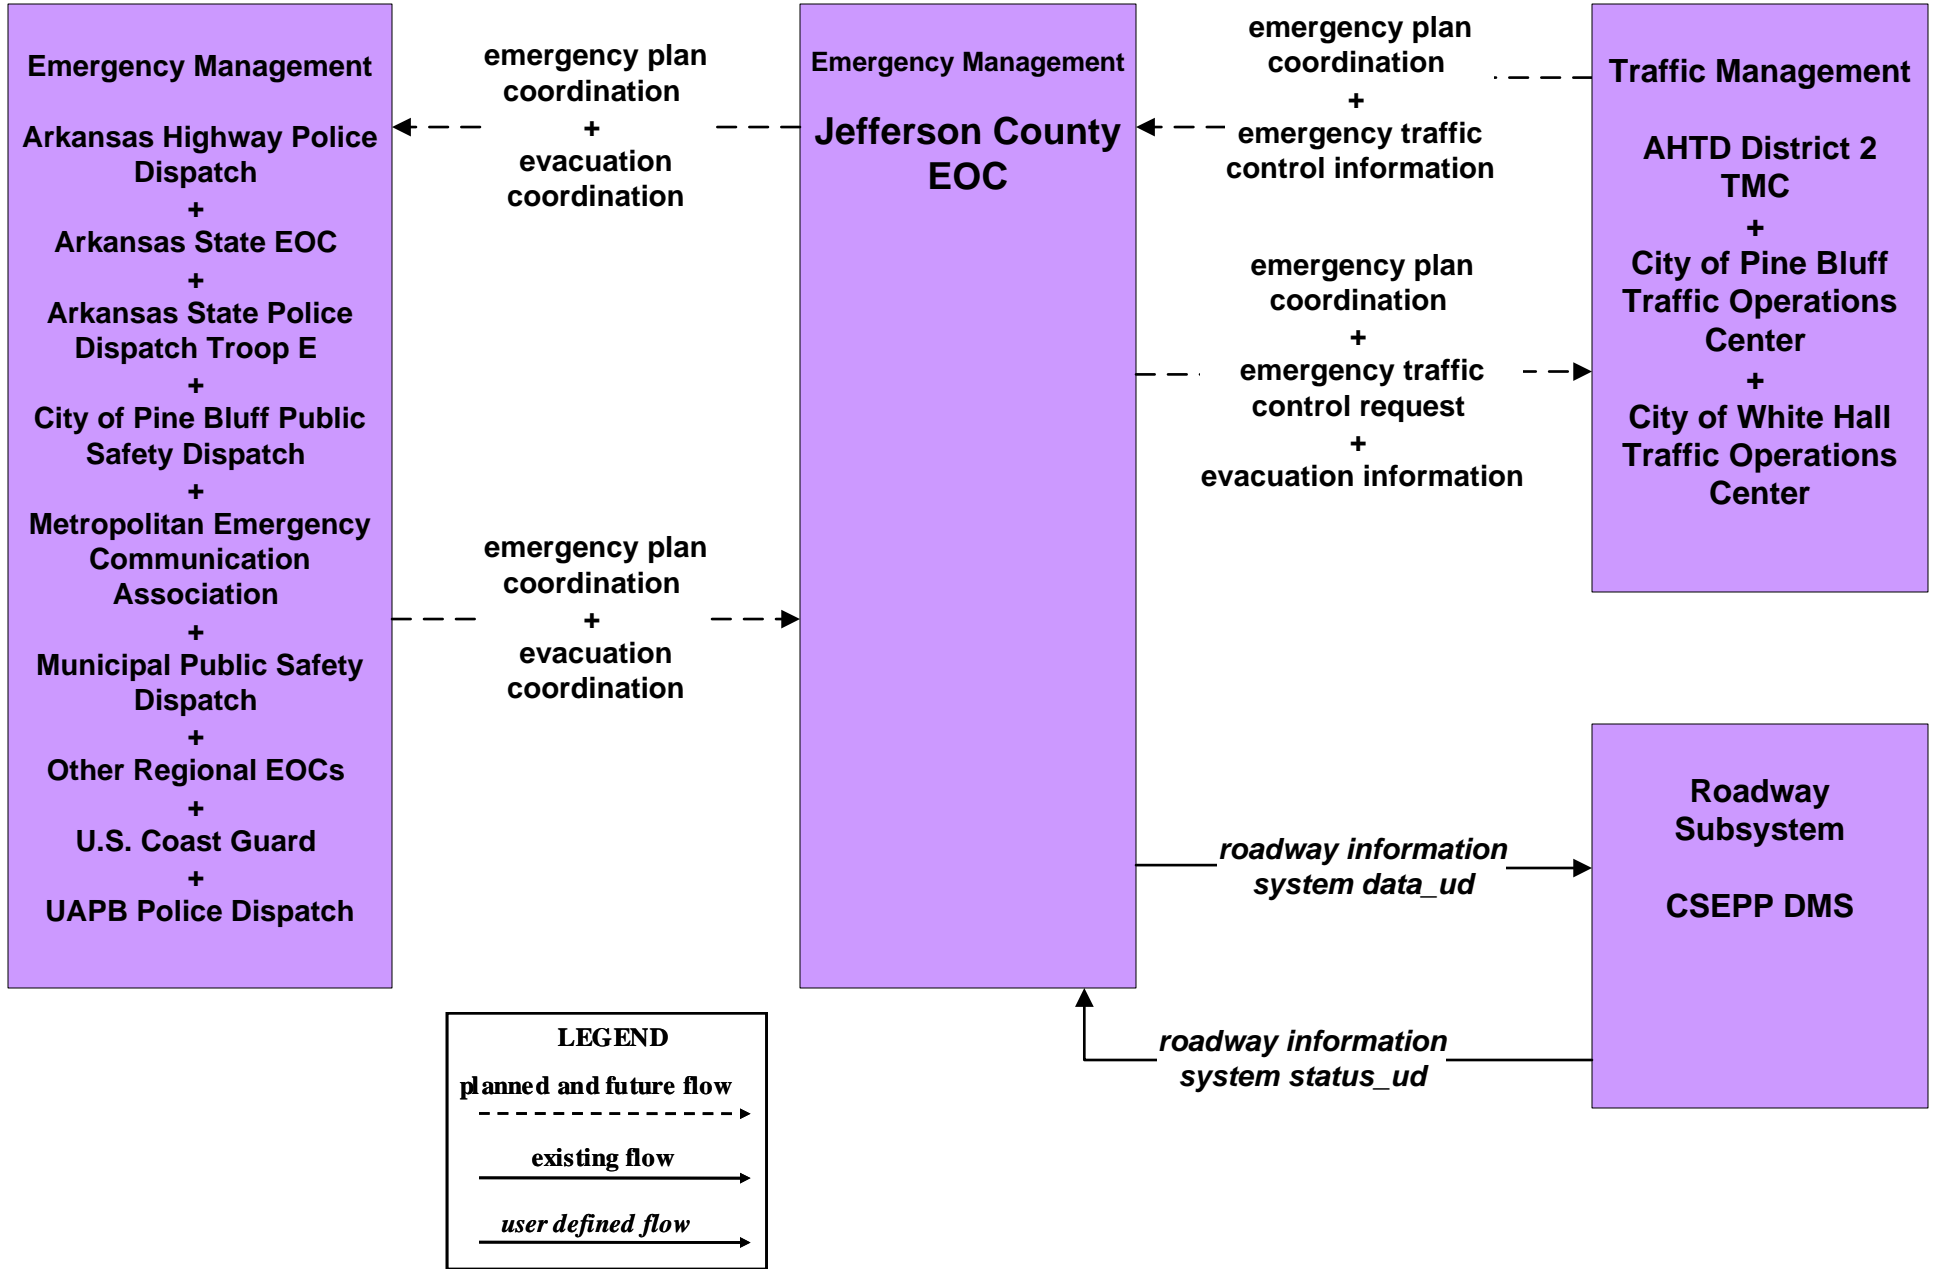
Emergency Management

Arkansas Highway Police Dispatch
+
Arkansas State EOC
+
Arkansas State Police Dispatch Troop E
+
City of Pine Bluff Public Safety Dispatch
+
Metropolitan Emergency Communication Association
+
Municipal Public Safety Dispatch
+
Other Regional EOCs
+
U.S. Coast Guard
+
UAPB Police Dispatch

emergency plan coordination
+
evacuation coordination

emergency plan coordination
+
evacuation coordination

Emergency Management

Jefferson County EOC

emergency plan coordination
+
emergency traffic control information

emergency plan coordination
+
emergency traffic control request
+
evacuation information

roadway information system data_ud

roadway information system status_ud

Traffic Management

AHTD District 2 TMC
+
City of Pine Bluff Traffic Operations Center
+
City of White Hall Traffic Operations Center

Roadway Subsystem

CSEPP DMS

LEGEND
planned and future flow
existing flow
user defined flow